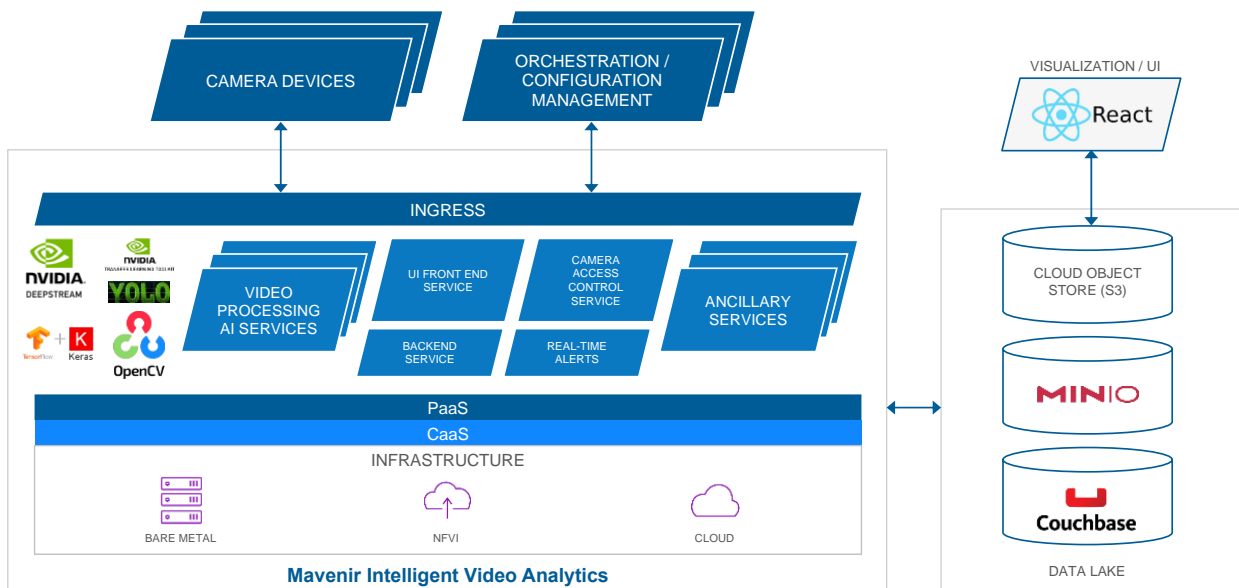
CAMERA DEVICES

ORCHESTRATION / CONFIGURATION MANAGEMENT

VISUALIZATION / UI

React

INGRESS

NVIDIA. DEEPSTREAM

NVIDIA TRANSFER LEARNING TOOLKIT

YOLO

TensorFlow + K Keras

OpenCV

VIDEO PROCESSING AI SERVICES

UI FRONT END SERVICE

CAMERA ACCESS CONTROL SERVICE

ANCILLARY SERVICES

BACKEND SERVICE

REAL-TIME ALERTS

PaaS

CaaS

INFRASTRUCTURE

BARE METAL

NFVI

CLOUD

Mavenir Intelligent Video Analytics

CLOUD OBJECT STORE (S3)

MINIO

Couchbase

DATA LAKE